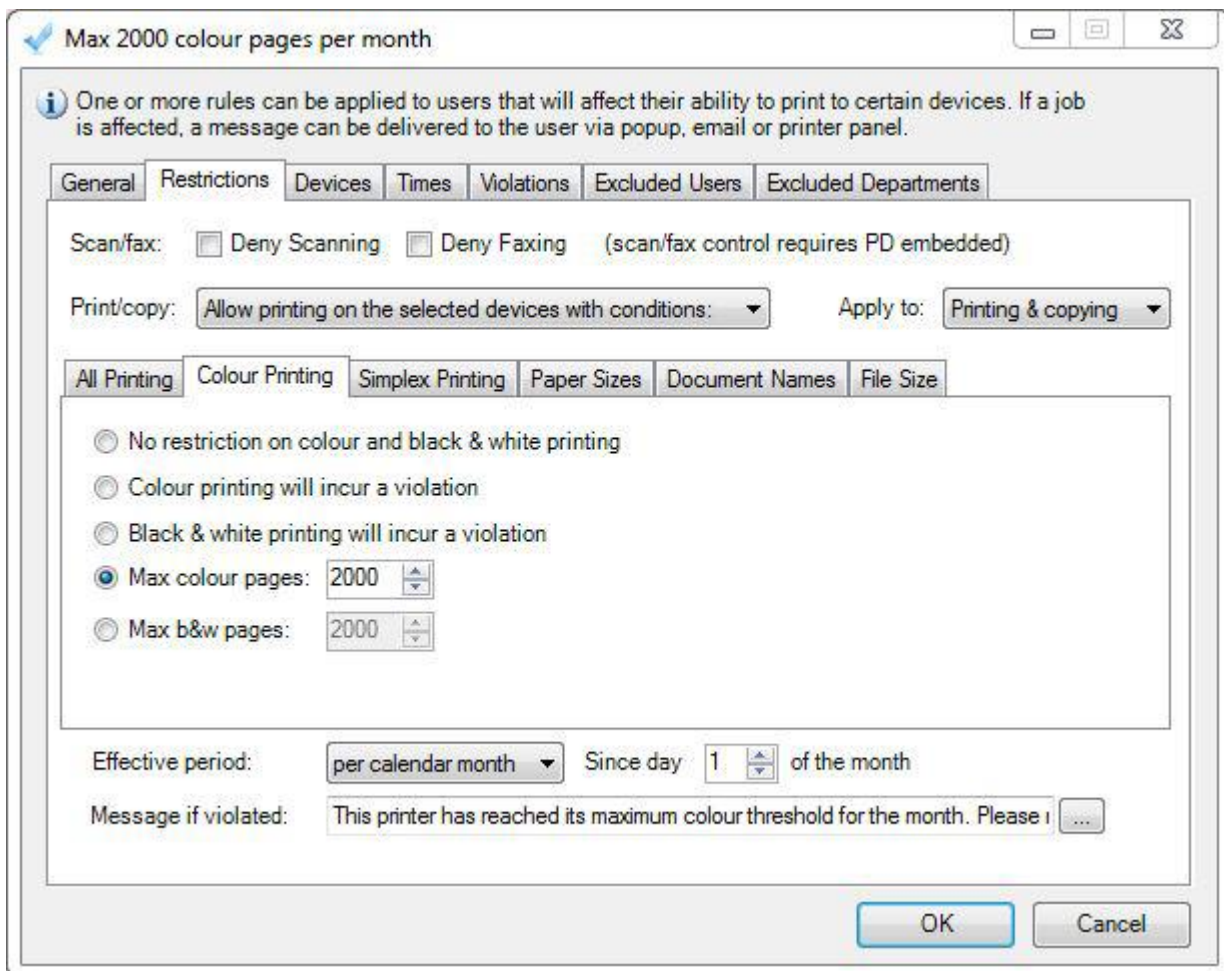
Max 2000 colour pages per month

One or more rules can be applied to users that will affect their ability to print to certain devices. If a job is affected, a message can be delivered to the user via popup, email or printer panel.

General | Restrictions | Devices | Times | Violations | Excluded Users | Excluded Departments

Scan/fax: Deny Scanning Deny Faxing (scan/fax control requires PD embedded)

Print/copy: Allow printing on the selected devices with conditions: Apply to: Printing & copying

All Printing | Colour Printing | Simplex Printing | Paper Sizes | Document Names | File Size

No restriction on colour and black & white printing

Colour printing will incur a violation

Black & white printing will incur a violation

Max colour pages: 2000

Max b&w pages: 2000

Effective period: per calendar month Since day 1 of the month

Message if violated: This printer has reached its maximum colour threshold for the month. Please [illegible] ...

OK Cancel